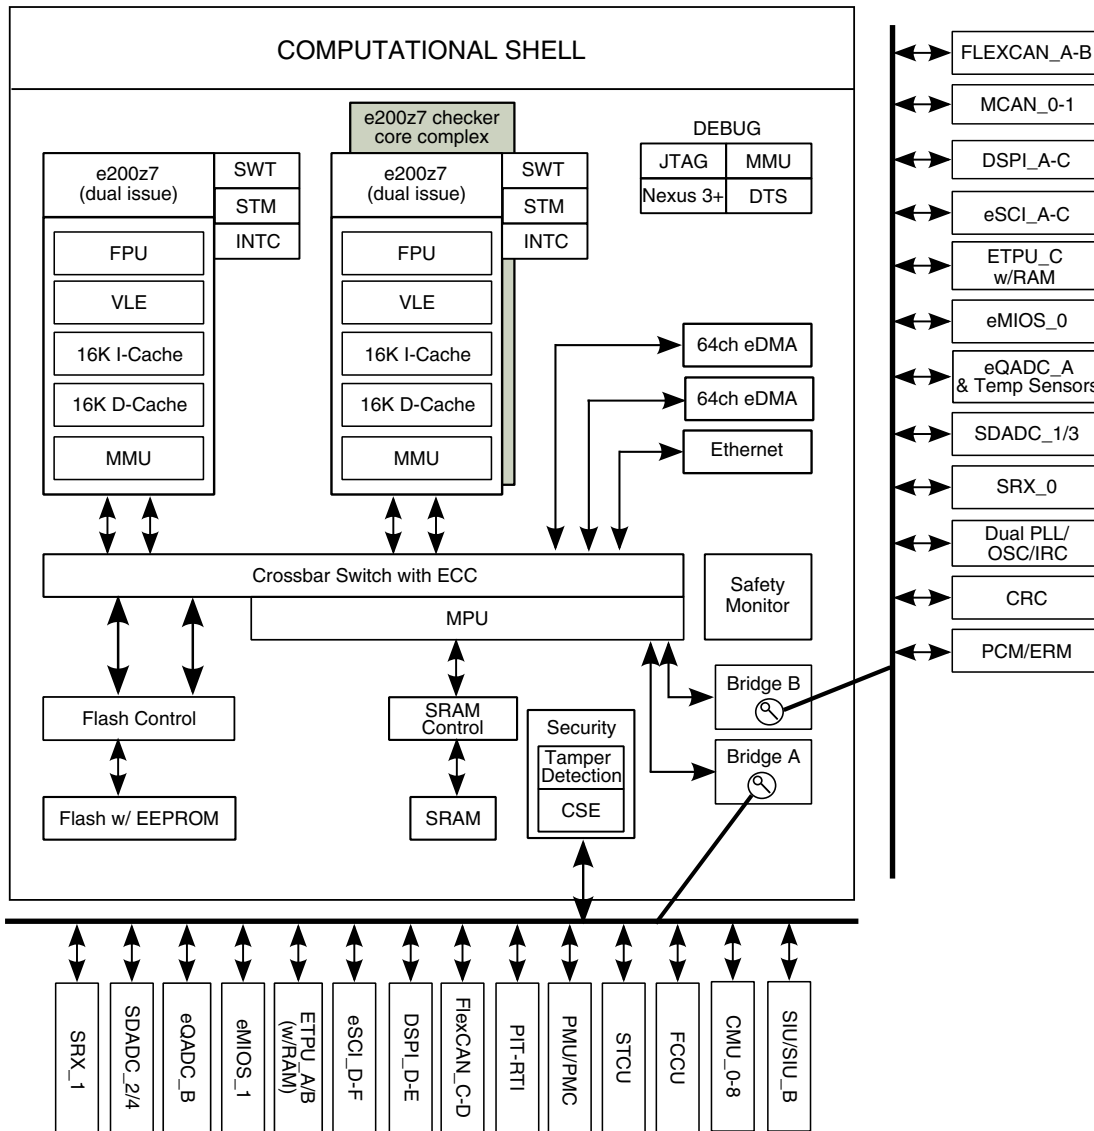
COMPUTATIONAL SHELL

e200z7 checker core complex

DEBUG

| JTAG | MMU |
|---|---|
| Nexus 3+ | DTS |

e200z7 (dual issue)
SWT
STM
INTC
FPU
VLE
16K I-Cache
16K D-Cache
MMU

e200z7 (dual issue)
SWT
STM
INTC
FPU
VLE
16K I-Cache
16K D-Cache
MMU

64ch eDMA
64ch eDMA
Ethernet

Crossbar Switch with ECC
MPU
Safety Monitor

Flash Control
Flash w/ EEPROM
SRAM Control
SRAM
Security
Tamper Detection
CSE
Bridge B
Bridge A

FLEXCAN_A-B
MCAN_0-1
DSPI_A-C
eSCI_A-C
ETPU_C w/RAM
eMIOS_0
eQADC_A & Temp Sensors
SDADC_1/3
SRX_0
Dual PLL/ OSC/IRC
CRC
PCM/ERM

SRX_1
SDADC_2/4
eQADC_B
eMIOS_1
ETPU_A/B (w/RAM)
eSCI_D-F
DSPI_D-E
FlexCAN_C-D
PIT-RTI
PMU/PMC
STCU
FCCU
CMU_0-8
SIU/SIU_B